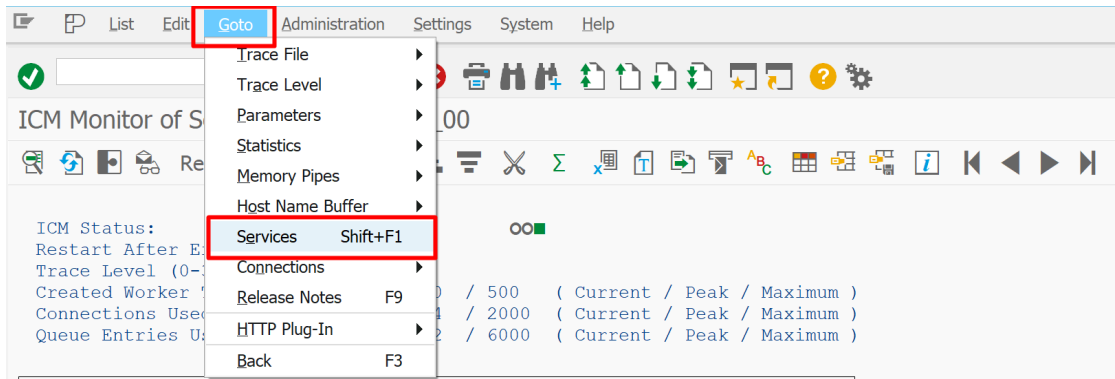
List Edit Goto Administration Settings System Help

Trace File
Trace Level
Parameters
Statistics
Memory Pipes
Host Name Buffer
Services Shift+F1
Connections
Release Notes F9
HTTP Plug-In
Back F3

ICM Monitor of S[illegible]_00

Re

$\Sigma$

ICM Status:
Restart After E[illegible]
Trace Level (0-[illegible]
Created Worker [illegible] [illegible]0 / 500 ( Current / Peak / Maximum )
Connections Use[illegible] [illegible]4 / 2000 ( Current / Peak / Maximum )
Queue Entries U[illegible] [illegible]2 / 6000 ( Current / Peak / Maximum )